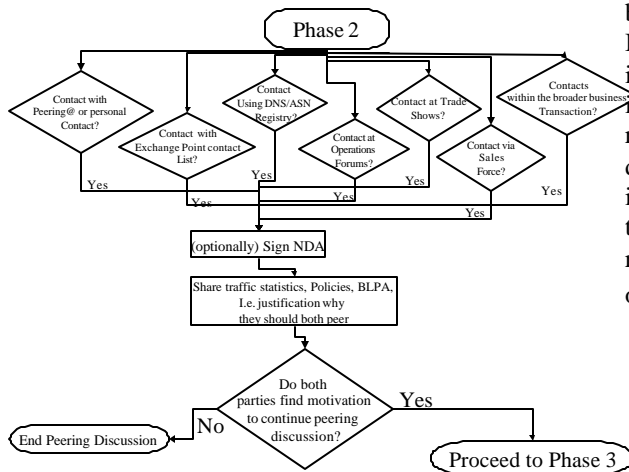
Phase 2

Contact with Peering@ or personal Contact?

Contact with Exchange Point contact List?

Contact Using DNS/ASN Registry?

Contact at Operations Forums?

Contact at Trade Shows?

Contact via Sales Force?

Contacts within the broader business Transaction?

Yes

Yes

Yes

Yes

Yes

Yes

Yes

(optionally) Sign NDA

Share traffic statistics, Policies, BLPA, I.e. justification why they should both peer

Do both parties find motivation to continue peering discussion?

No

Yes

End Peering Discussion

Proceed to Phase 3

b
I
i
r
r
c
i
t
r
c